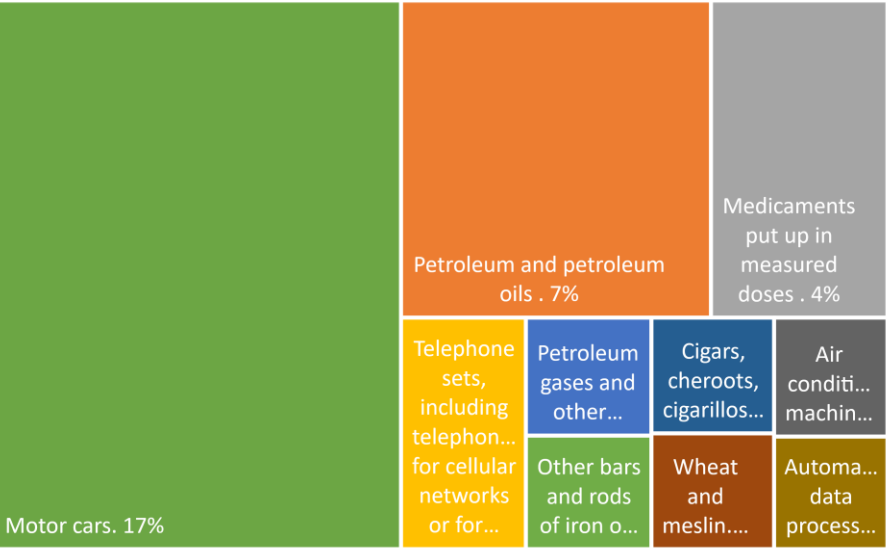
Petroleum and petroleum oils . 7%

Medicaments put up in measured doses . 4%

Telephone sets, including telephon… for cellular networks or for…

Petroleum gases and other…

Cigars, cheroots, cigarillos…

Air conditi… machin…

Other bars and rods of iron o…

Wheat and meslin….

Automa… data process…

Motor cars. 17%